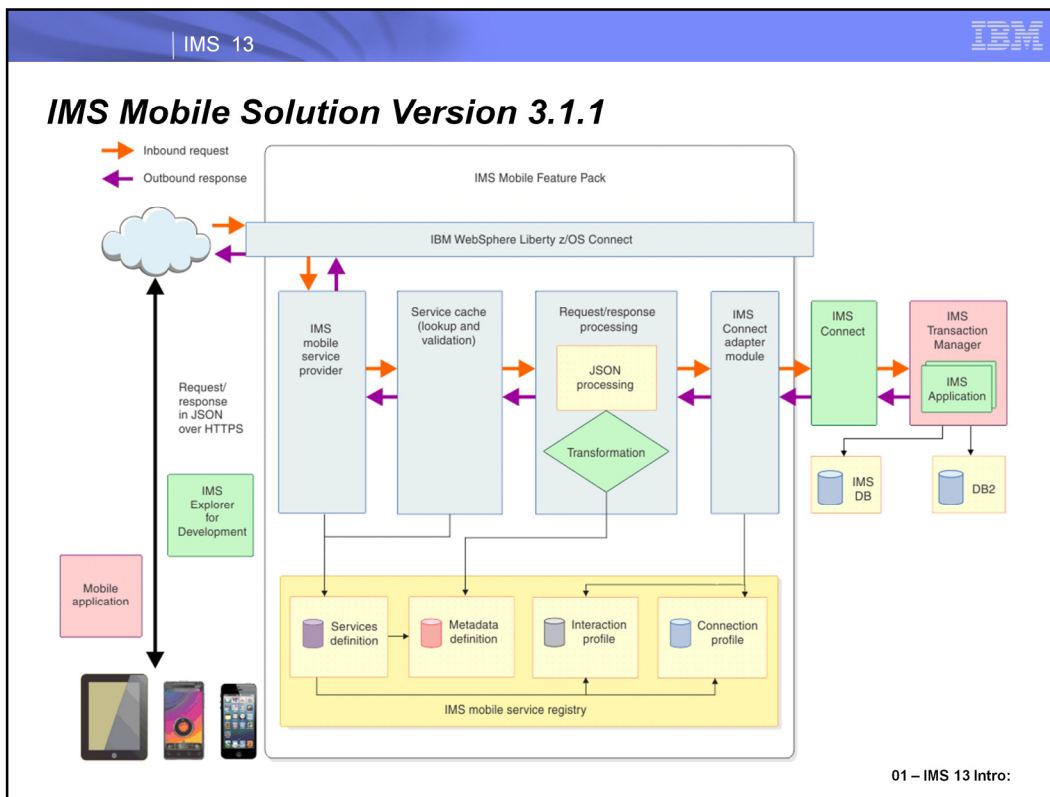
IMS 13

IBM

IMS Mobile Solution Version 3.1.1

Inbound request

Outbound response

IMS Mobile Feature Pack

IBM WebSphere Liberty z/OS Connect

IMS mobile service provider

Service cache (lookup and validation)

Request/response processing

JSON processing

Transformation

IMS Connect adapter module

IMS Connect

IMS Transaction Manager

IMS Application

IMS DB

DB2

Request/ response in JSON over HTTPS

IMS Explorer for Development

Mobile application

Services definition

Metadata definition

Interaction profile

Connection profile

IMS mobile service registry

01 – IMS 13 Intro: